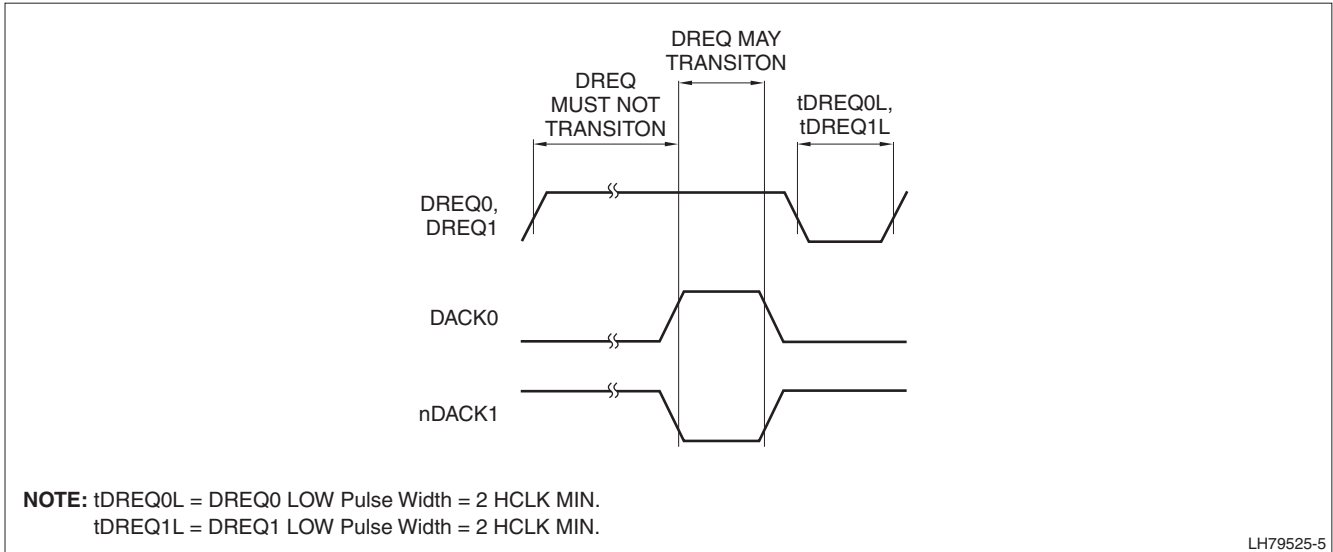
DREQ MAY TRANSITON

DREQ MUST NOT TRANSITON

tDREQ0L, tDREQ1L

DREQ0, DREQ1

DACK0

nDACK1

**NOTE:** tDREQ0L = DREQ0 LOW Pulse Width = 2 HCLK MIN.
tDREQ1L = DREQ1 LOW Pulse Width = 2 HCLK MIN.

LH79525-5